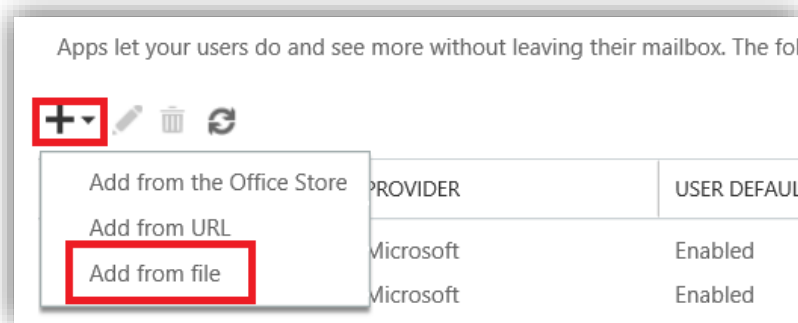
Apps let your users do and see more without leaving their mailbox. The fol

Add from the Office Store
Add from URL
Add from file

| PROVIDER | USER DEFAUL |
|---|---|
| Microsoft | Enabled |
| Microsoft | Enabled |